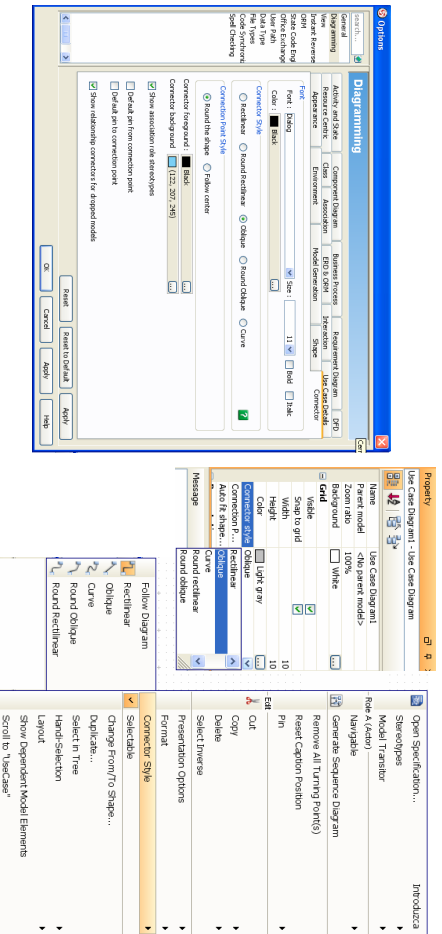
Options

search...

General
Diagramming
View
Instant Reverse
ORM
State Code Engi
Office Exchange
User Path
File Types
Data Type
Code Synchroni
Spell Checking

Diagramming

Activity and State | Component Diagram | Business Process | Requirement Diagram | DFD
Resource Centric | Class | Association | ERD & ORM | Interaction | Use Case Details
Appearance | Environment | Model Generation | Shape | Connector

Font
Font : Dialog | Size : 11 | Bold | Italic
Color : Black

Connector Style
Rectilinear | Round Rectilinear | Oblique | Round Oblique | Curve

Connection Point Style
Round the shape | Follow center

Connector foreground : Black
Connector background : (122, 207, 245)

Show association role stereotypes
Default pin from connection point
Default pin to connection point
Show relationship connectors for dropped models

Reset | Reset to Default | Apply

OK | Cancel | Apply | Help

Property
Use Case Diagram1 - Use Case Diagram

Name | Use Case Diagram1
Parent model | <No parent model>
Zoom ratio | 100%
Background | White
Grid
Visible
Snap to grid
Width | 10
Height | 10
Color | Light gray
Connector style | Oblique
Connection P... | Rectilinear
Auto fit shape... | Oblique
Curve
Round rectilinear
Round oblique

Message

Follow Diagram
Rectilinear
Oblique
Curve
Round Oblique
Round Rectilinear

Open Specification...
Stereotypes
Model Transitor
Role A (Actor)
Navigable
Generate Sequence Diagram
Remove All Turning Point(s)
Reset Caption Position
Pin
Edit
Cut
Copy
Delete
Select Inverse
Presentation Options
Format
Connector Style
Selectable
Change From/To Shape...
Duplicate...
Select in Tree
Hand-Selection
Layout
Show Dependent Model Elements
Scroll to "UseCase"

Introduza